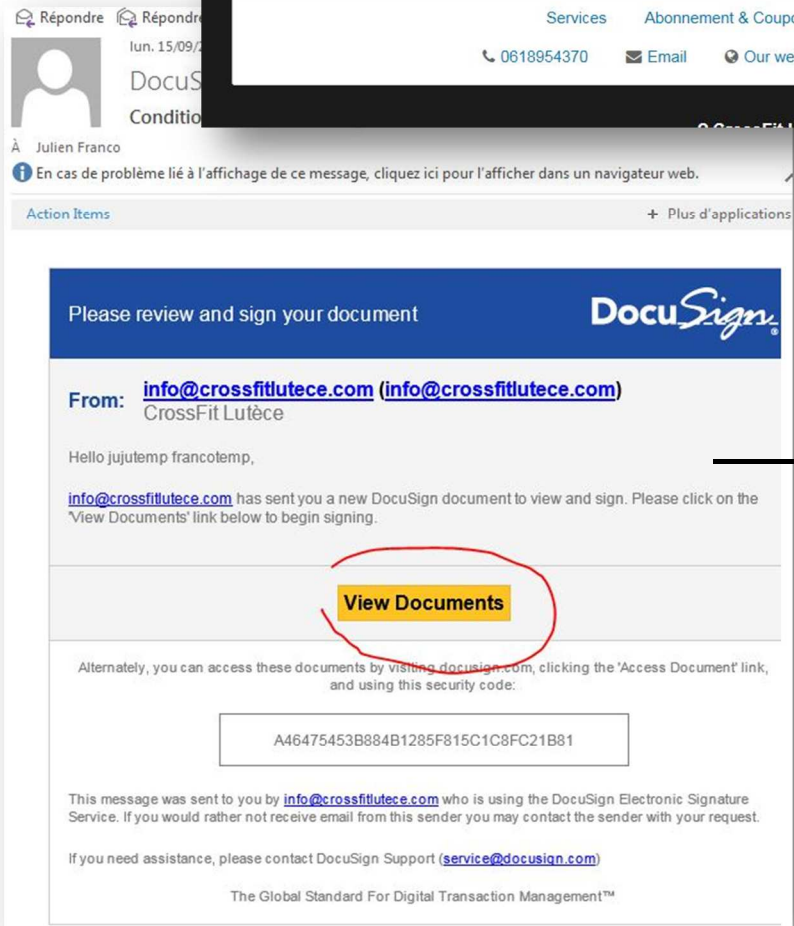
Répondre Répondre

lun. 15/09/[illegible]

DocuS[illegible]

Condition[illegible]

Services Abonnement & Coupo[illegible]

0618954370 Email Our we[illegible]

À Julien Franco

En cas de problème lié à l'affichage de ce message, cliquez ici pour l'afficher dans un navigateur web.

Action Items

+ Plus d'applications

Please review and sign your document

DocuSign

From: info@crossfitlutece.com (info@crossfitlutece.com)
CrossFit Lutèce

Hello jujutemp francotemp,

info@crossfitlutece.com has sent you a new DocuSign document to view and sign. Please click on the 'View Documents' link below to begin signing.

View Documents

Alternately, you can access these documents by visiting docusign.com, clicking the 'Access Document' link, and using this security code:

A46475453B884B1285F815C1C8FC21B81

This message was sent to you by info@crossfitlutece.com who is using the DocuSign Electronic Signature Service. If you would rather not receive email from this sender you may contact the sender with your request.

If you need assistance, please contact DocuSign Support (service@docusign.com)

The Global Standard For Digital Transaction Management™